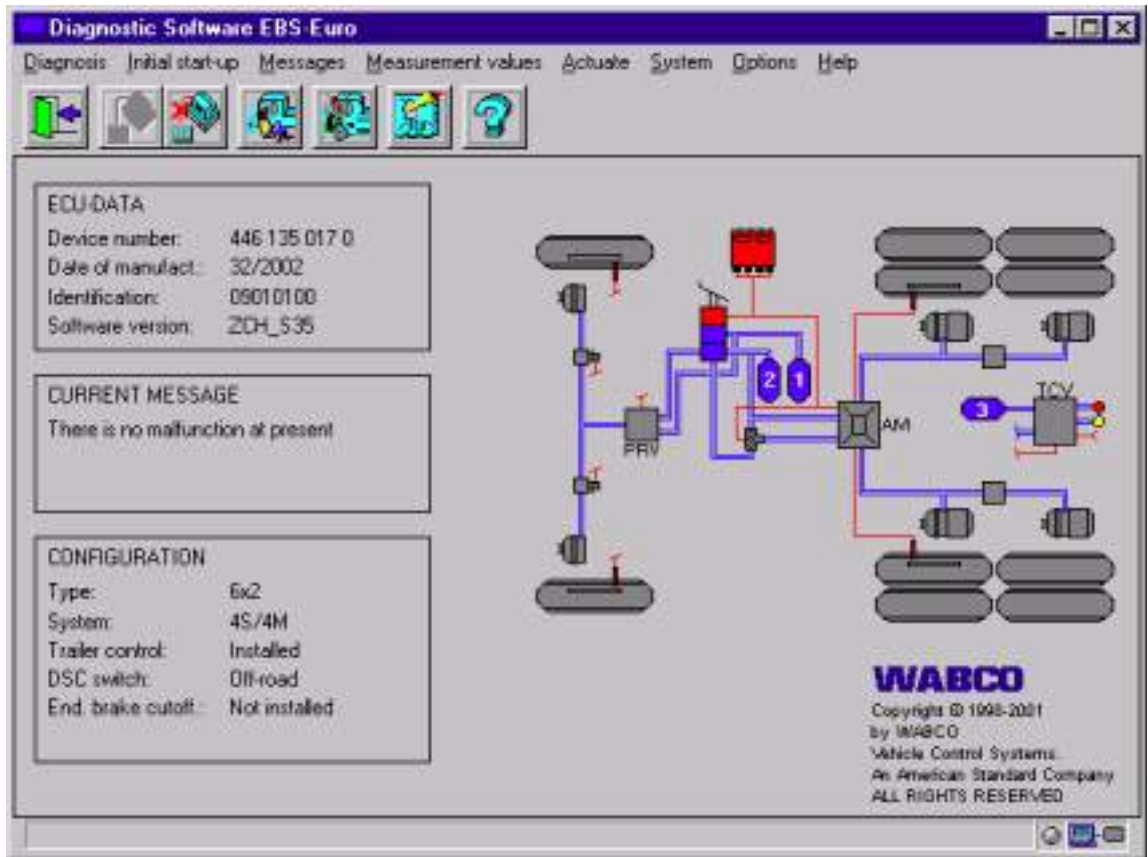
Diagnostic Software EBS-Euro

Diagnosis Initial start-up Messages Measurement values Actuate System Options Help

ECU-DATA
Device number: 446 135 017 0
Date of manufact.: 32/2002
Identification: 09010100
Software version: ZCH_S35

CURRENT MESSAGE
There is no malfunction at present

CONFIGURATION
Type: 6x2
System: 4S/4M
Trailer control: Installed
DSC switch: Off-road
End. brake cutoff.: Not installed

2 1
PRV
AM
3
TCV

WABCO
Copyright © 1998-2001
by WABCO
Vehicle Control Systems
An American Standard Company
ALL RIGHTS RESERVED